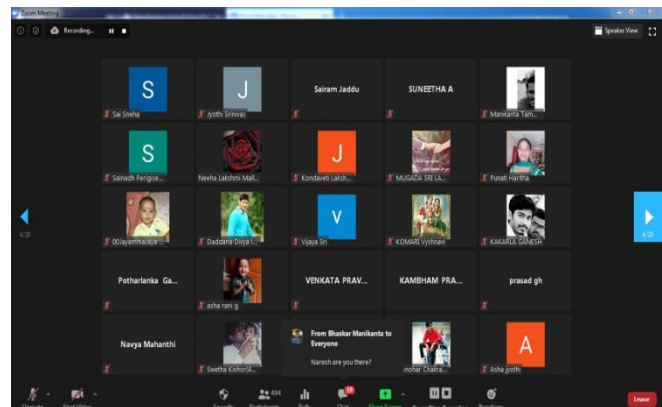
Zoom Meeting

Recording...

Speaker View

S
Sai Sneha

J
Jyothi Srinivas

Sairam Jaddu

SUNEETHA A

Manikanta Tam...

S
Sainadh Pengise...

Neeha Lakshmi Mall...

J
Kondaveti Laksh...

MUGADA SRI LA...

Punati Haritha

6/20

00Jayammalaya...

Daddana Divya L...

V
Vijaya Sri

KOMARI Vyshnavi

KAKARLA GANESH

6/20

Potharlanka Ga...

asha rani g

VENKATA PRAV...

KAMBHAM PRA...

prasad gh

Navya Mahanthi

Swetha Kishori...

From Bhaskar Manikanta to Everyone

Naresh are you there?

mohar Chakra...

A
Asha jyothi

494

Leave